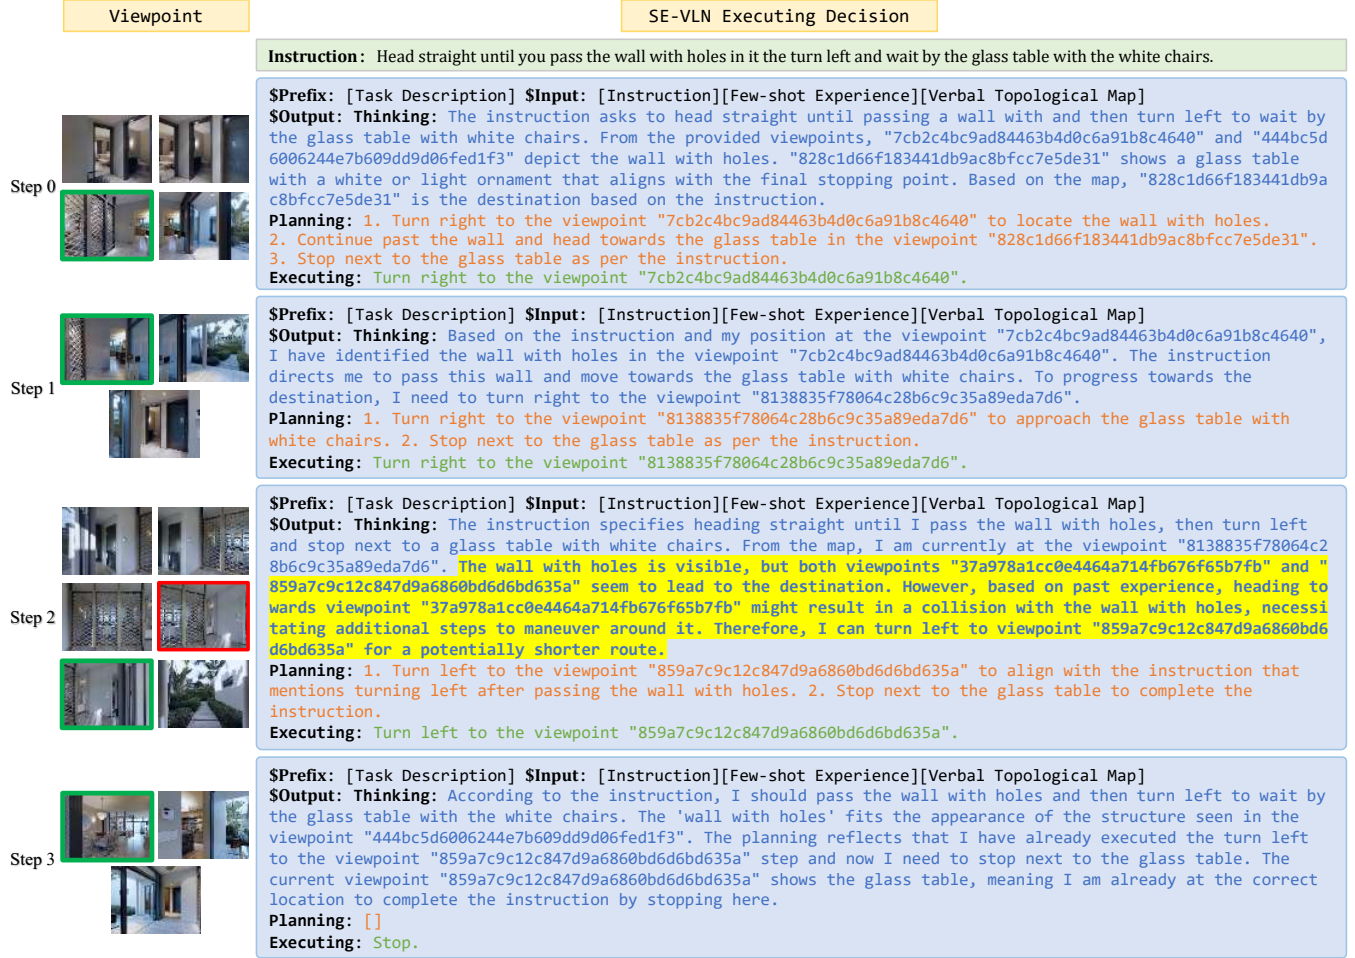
Viewpoint

SE-VLN Executing Decision

Instruction: Head straight until you pass the wall with holes in it the turn left and wait by the glass table with the white chairs.

Step 0

$Prefix: [Task Description] $Input: [Instruction][Few-shot Experience][Verbal Topological Map]
$Output: Thinking: The instruction asks to head straight until passing a wall with and then turn left to wait by the glass table with white chairs. From the provided viewpoints, "7cb2c4bc9ad84463b4d0c6a91b8c4640" and "444bc5d6006244e7b609dd9d06fed1f3" depict the wall with holes. "828c1d66f183441db9ac8bfcc7e5de31" shows a glass table with a white or light ornament that aligns with the final stopping point. Based on the map, "828c1d66f183441db9ac8bfcc7e5de31" is the destination based on the instruction.
Planning: 1. Turn right to the viewpoint "7cb2c4bc9ad84463b4d0c6a91b8c4640" to locate the wall with holes. 2. Continue past the wall and head towards the glass table in the viewpoint "828c1d66f183441db9ac8bfcc7e5de31". 3. Stop next to the glass table as per the instruction.
Executing: Turn right to the viewpoint "7cb2c4bc9ad84463b4d0c6a91b8c4640".

Step 1

$Prefix: [Task Description] $Input: [Instruction][Few-shot Experience][Verbal Topological Map]
$Output: Thinking: Based on the instruction and my position at the viewpoint "7cb2c4bc9ad84463b4d0c6a91b8c4640", I have identified the wall with holes in the viewpoint "7cb2c4bc9ad84463b4d0c6a91b8c4640". The instruction directs me to pass this wall and move towards the glass table with white chairs. To progress towards the destination, I need to turn right to the viewpoint "8138835f78064c28b6c9c35a89eda7d6".
Planning: 1. Turn right to the viewpoint "8138835f78064c28b6c9c35a89eda7d6" to approach the glass table with white chairs. 2. Stop next to the glass table as per the instruction.
Executing: Turn right to the viewpoint "8138835f78064c28b6c9c35a89eda7d6".

Step 2

$Prefix: [Task Description] $Input: [Instruction][Few-shot Experience][Verbal Topological Map]
$Output: Thinking: The instruction specifies heading straight until I pass the wall with holes, then turn left and stop next to a glass table with white chairs. From the map, I am currently at the viewpoint "8138835f78064c28b6c9c35a89eda7d6". The wall with holes is visible, but both viewpoints "37a978a1cc0e4464a714fb676f65b7fb" and "859a7c9c12c847d9a6860bd6d6bd635a" seem to lead to the destination. However, based on past experience, heading towards viewpoint "37a978a1cc0e4464a714fb676f65b7fb" might result in a collision with the wall with holes, necessitating additional steps to maneuver around it. Therefore, I can turn left to viewpoint "859a7c9c12c847d9a6860bd6d6bd635a" for a potentially shorter route.
Planning: 1. Turn left to the viewpoint "859a7c9c12c847d9a6860bd6d6bd635a" to align with the instruction that mentions turning left after passing the wall with holes. 2. Stop next to the glass table to complete the instruction.
Executing: Turn left to the viewpoint "859a7c9c12c847d9a6860bd6d6bd635a".

Step 3

$Prefix: [Task Description] $Input: [Instruction][Few-shot Experience][Verbal Topological Map]
$Output: Thinking: According to the instruction, I should pass the wall with holes and then turn left to wait by the glass table with the white chairs. The 'wall with holes' fits the appearance of the structure seen in the viewpoint "444bc5d6006244e7b609dd9d06fed1f3". The planning reflects that I have already executed the turn left to the viewpoint "859a7c9c12c847d9a6860bd6d6bd635a" step and now I need to stop next to the glass table. The current viewpoint "859a7c9c12c847d9a6860bd6d6bd635a" shows the glass table, meaning I am already at the correct location to complete the instruction by stopping here.
Planning: []
Executing: Stop.